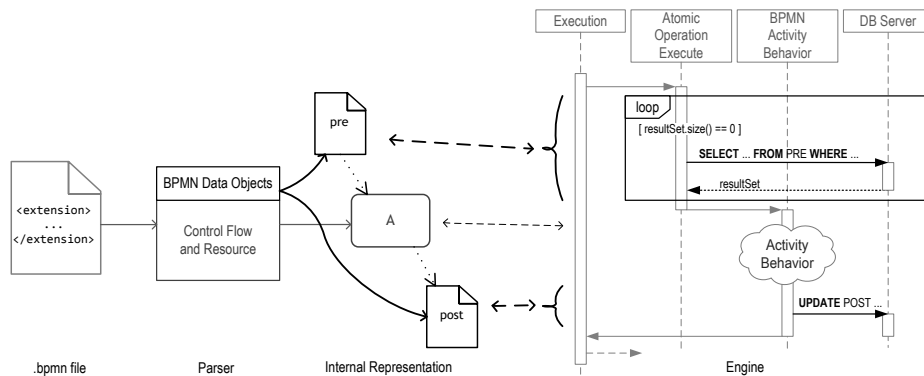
Execution

Atomic Operation Execute

BPMN Activity Behavior

DB Server

loop

[ resultSet.size() == 0 ]

SELECT ... FROM PRE WHERE ...

resultSet

Activity Behavior

UPDATE POST ...

pre

A

post

BPMN Data Objects

Control Flow and Resource

<extension>
...
</extension>

.bpmn file

Parser

Internal Representation

Engine